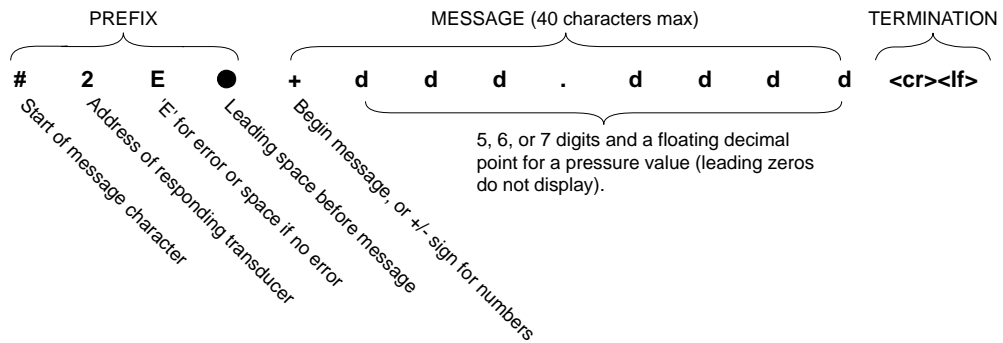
PREFIX

MESSAGE (40 characters max)

TERMINATION

# 2 E ● + d d d . d d d d <cr><lf>

Start of message character

Address of responding transducer

'E' for error or space if no error

Leading space before message

Begin message, or +/- sign for numbers

5, 6, or 7 digits and a floating decimal point for a pressure value (leading zeros do not display).